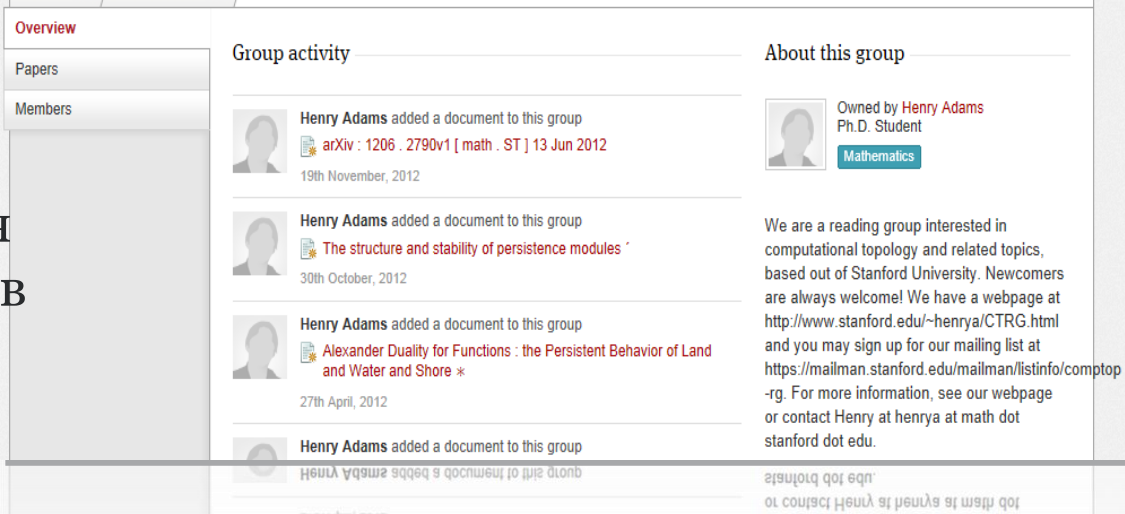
Overview
Papers
Members

H
B

Group activity

Henry Adams added a document to this group
arXiv : 1206 . 2790v1 [ math . ST ] 13 Jun 2012
19th November, 2012

Henry Adams added a document to this group
The structure and stability of persistence modules ´
30th October, 2012

Henry Adams added a document to this group
Alexander Duality for Functions : the Persistent Behavior of Land and Water and Shore ∗
27th April, 2012

Henry Adams added a document to this group

About this group

Owned by Henry Adams
Ph.D. Student
Mathematics

We are a reading group interested in computational topology and related topics, based out of Stanford University. Newcomers are always welcome! We have a webpage at http://www.stanford.edu/~henrya/CTRG.html and you may sign up for our mailing list at https://mailman.stanford.edu/mailman/listinfo/comptop-rg. For more information, see our webpage or contact Henry at henrya at math dot stanford dot edu.